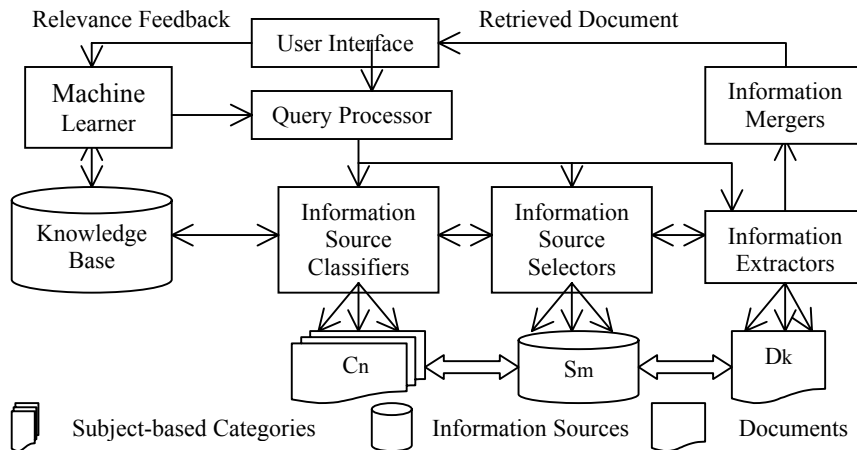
Relevance Feedback

Retrieved Document

User Interface

Machine Learner

Query Processor

Information Mergers

Knowledge Base

Information Source Classifiers

Information Source Selectors

Information Extractors

Cn

Sm

Dk

Subject-based Categories

Information Sources

Documents